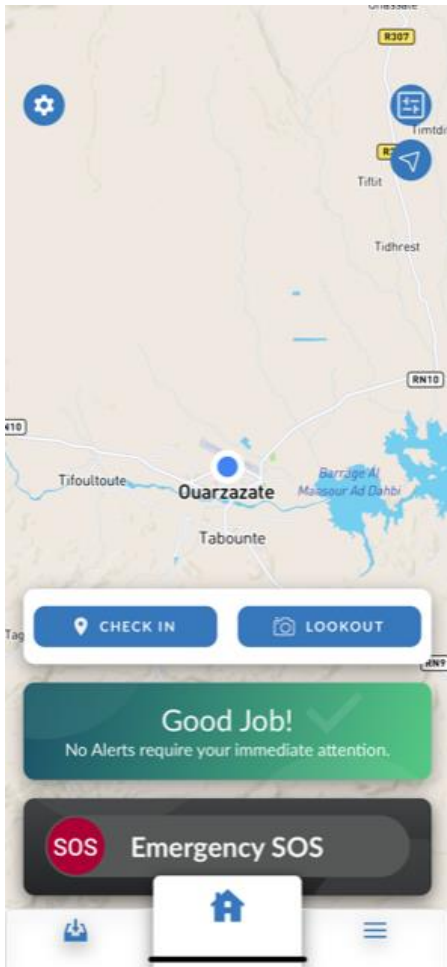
Ghassate
R307
Timtdi
R
Tiffit
Tidhrest
RN10
N10
Tifoultoute
Ouarzazate
Barrage Al Mansour Ad Dahbi
Tabounte
Tag
RN9
CHECK IN
LOOKOUT
Good Job!
No Alerts require your immediate attention.
SOS
Emergency SOS